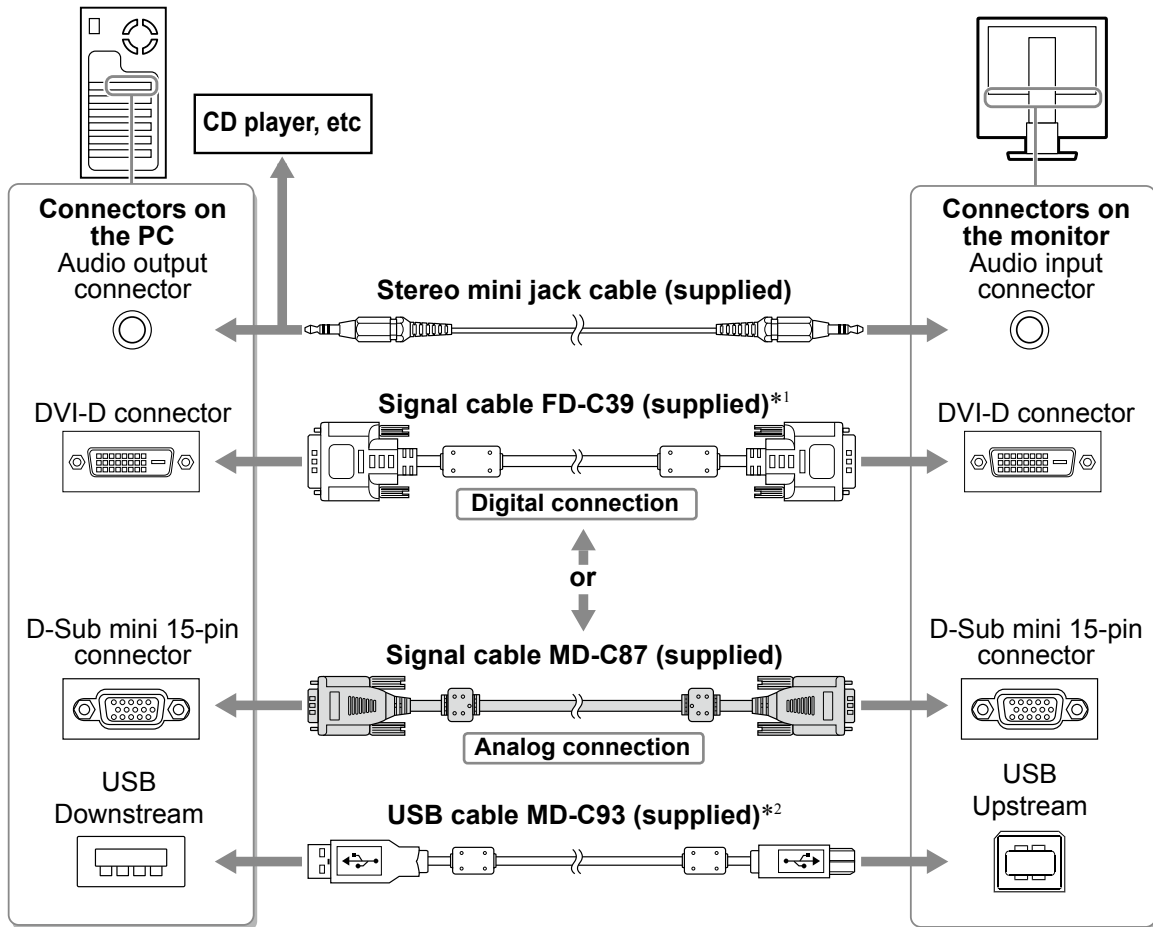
CD player, etc

Connectors on the PC
Audio output connector

DVI-D connector

D-Sub mini 15-pin connector

USB Downstream

Stereo mini jack cable (supplied)

Signal cable FD-C39 (supplied)$^{*1}$

Digital connection

or

Signal cable MD-C87 (supplied)

Analog connection

USB cable MD-C93 (supplied)$^{*2}$

Connectors on the monitor
Audio input connector

DVI-D connector

D-Sub mini 15-pin connector

USB Upstream